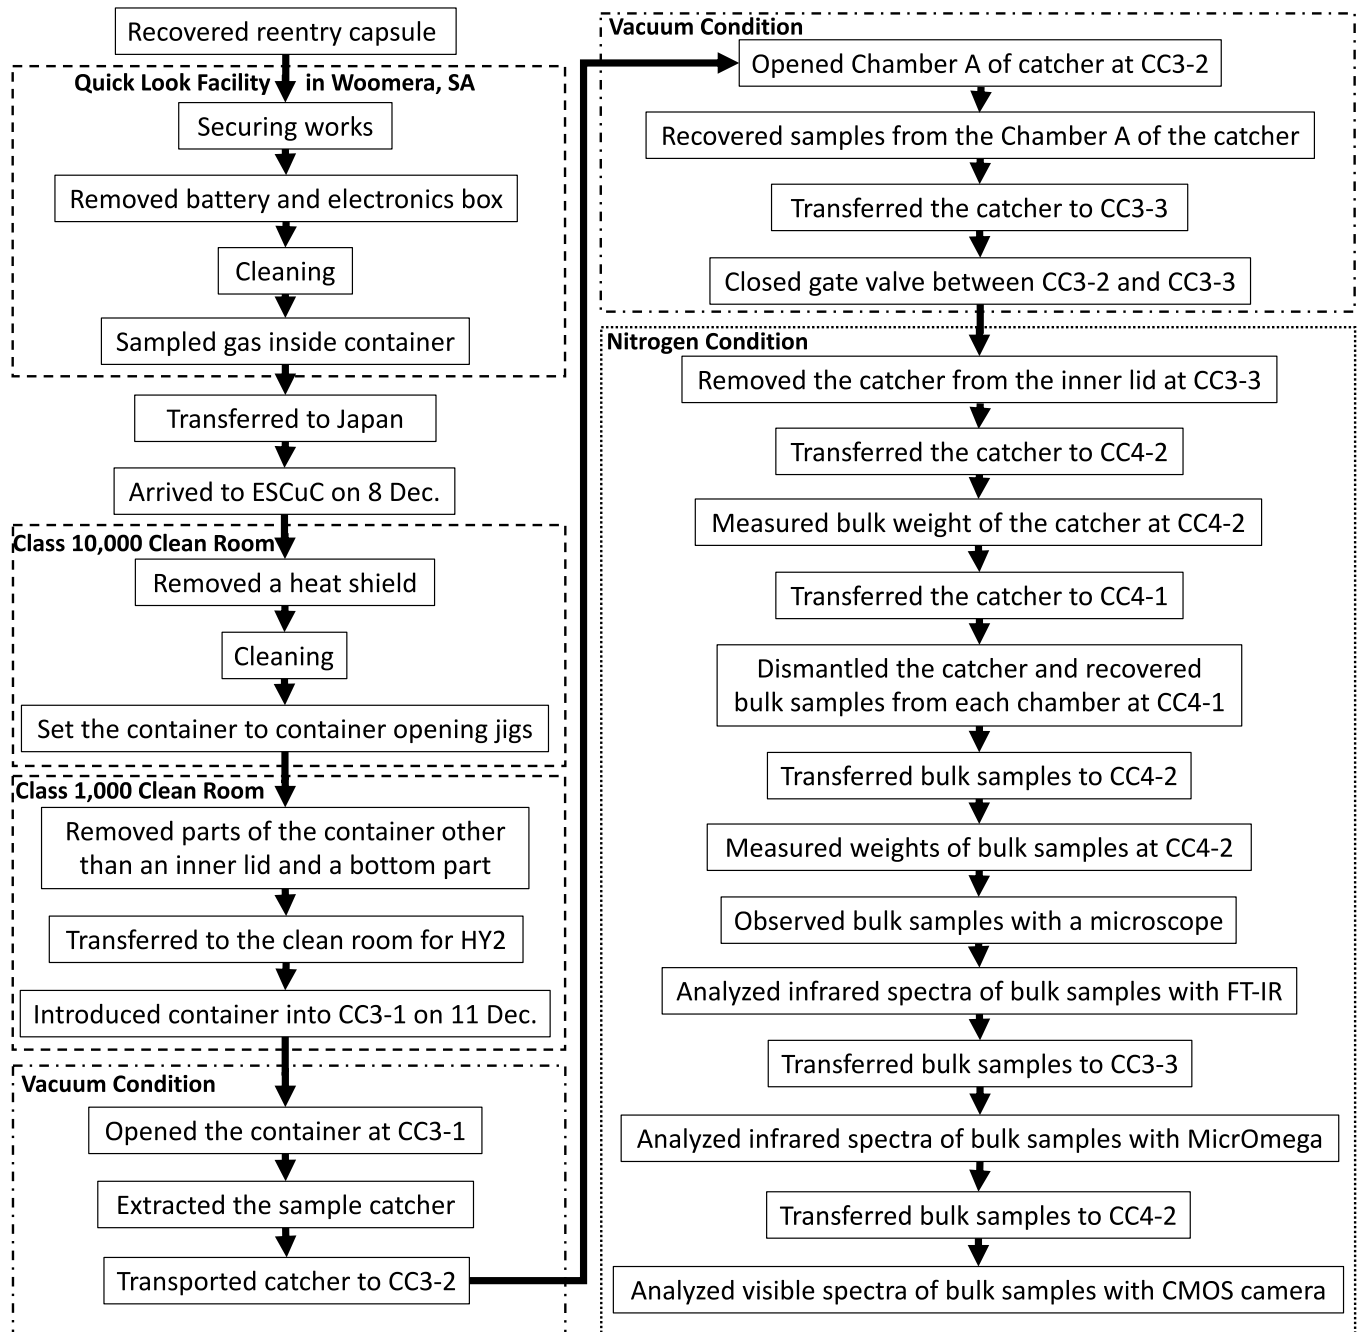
Recovered reentry capsule

Quick Look Facility in Woomera, SA

Securing works

Removed battery and electronics box

Cleaning

Sampled gas inside container

Transferred to Japan

Arrived to ESCuC on 8 Dec.

Class 10,000 Clean Room

Removed a heat shield

Cleaning

Set the container to container opening jigs

Class 1,000 Clean Room

Removed parts of the container other than an inner lid and a bottom part

Transferred to the clean room for HY2

Introduced container into CC3-1 on 11 Dec.

Vacuum Condition

Opened the container at CC3-1

Extracted the sample catcher

Transported catcher to CC3-2

Vacuum Condition

Opened Chamber A of catcher at CC3-2

Recovered samples from the Chamber A of the catcher

Transferred the catcher to CC3-3

Closed gate valve between CC3-2 and CC3-3

Nitrogen Condition

Removed the catcher from the inner lid at CC3-3

Transferred the catcher to CC4-2

Measured bulk weight of the catcher at CC4-2

Transferred the catcher to CC4-1

Dismantled the catcher and recovered bulk samples from each chamber at CC4-1

Transferred bulk samples to CC4-2

Measured weights of bulk samples at CC4-2

Observed bulk samples with a microscope

Analyzed infrared spectra of bulk samples with FT-IR

Transferred bulk samples to CC3-3

Analyzed infrared spectra of bulk samples with MicrOmega

Transferred bulk samples to CC4-2

Analyzed visible spectra of bulk samples with CMOS camera